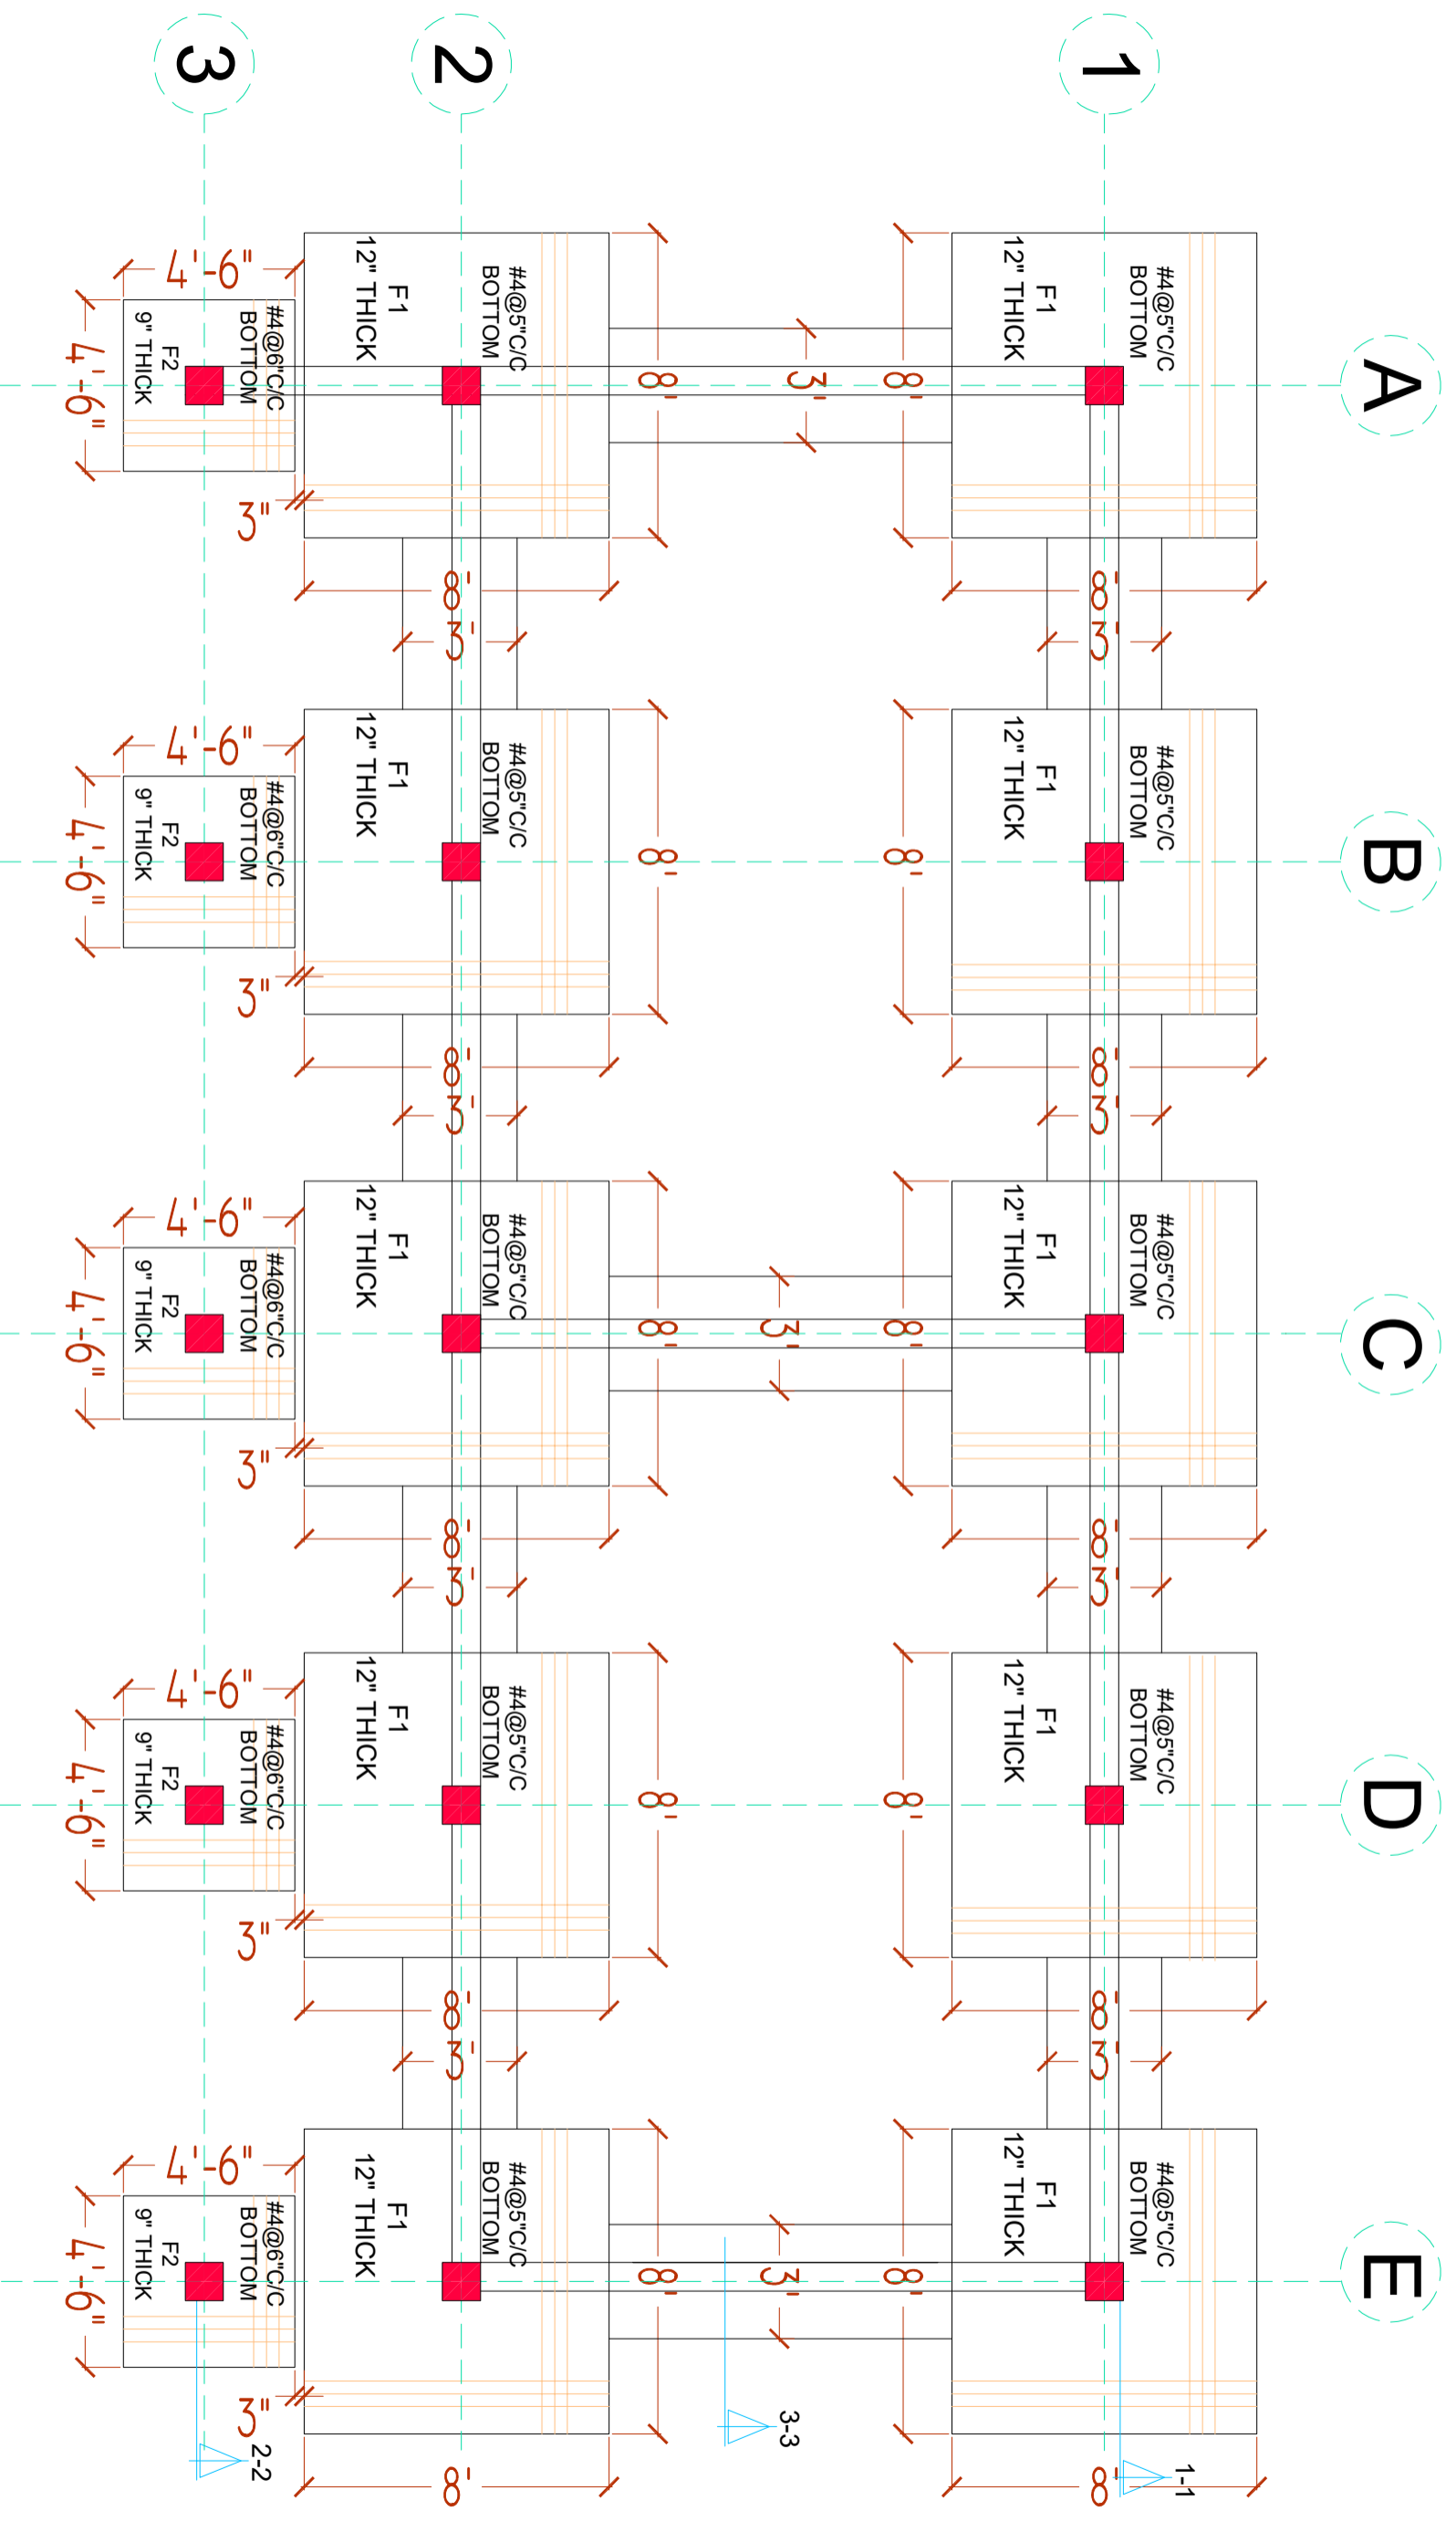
3
2
1
A
B
C
D
E

#4@5"C/C
BOTTOM
F1
12" THICK

#4@5"C/C
BOTTOM
F1
12" THICK

#4@6"C/C
BOTTOM
F2
9" THICK

4'-6"
4'-6"
3"
8'
3'
8'
8'
3'

#4@5"C/C
BOTTOM
F1
12" THICK

#4@5"C/C
BOTTOM
F1
12" THICK

#4@6"C/C
BOTTOM
F2
9" THICK

4'-6"
4'-6"
3"
8'
8'
8'
3'

#4@5"C/C
BOTTOM
F1
12" THICK

#4@5"C/C
BOTTOM
F1
12" THICK

#4@6"C/C
BOTTOM
F2
9" THICK

4'-6"
4'-6"
3"
8'
3'
8'
8'
3'

#4@5"C/C
BOTTOM
F1
12" THICK

#4@5"C/C
BOTTOM
F1
12" THICK

#4@6"C/C
BOTTOM
F2
9" THICK

4'-6"
4'-6"
3"
8'
8'
8'
3'

#4@5"C/C
BOTTOM
F1
12" THICK

#4@5"C/C
BOTTOM
F1
12" THICK

#4@6"C/C
BOTTOM
F2
9" THICK

4'-6"
4'-6"
3"
8'
3'
8'
8'
8'

2-2
3-3
1-1